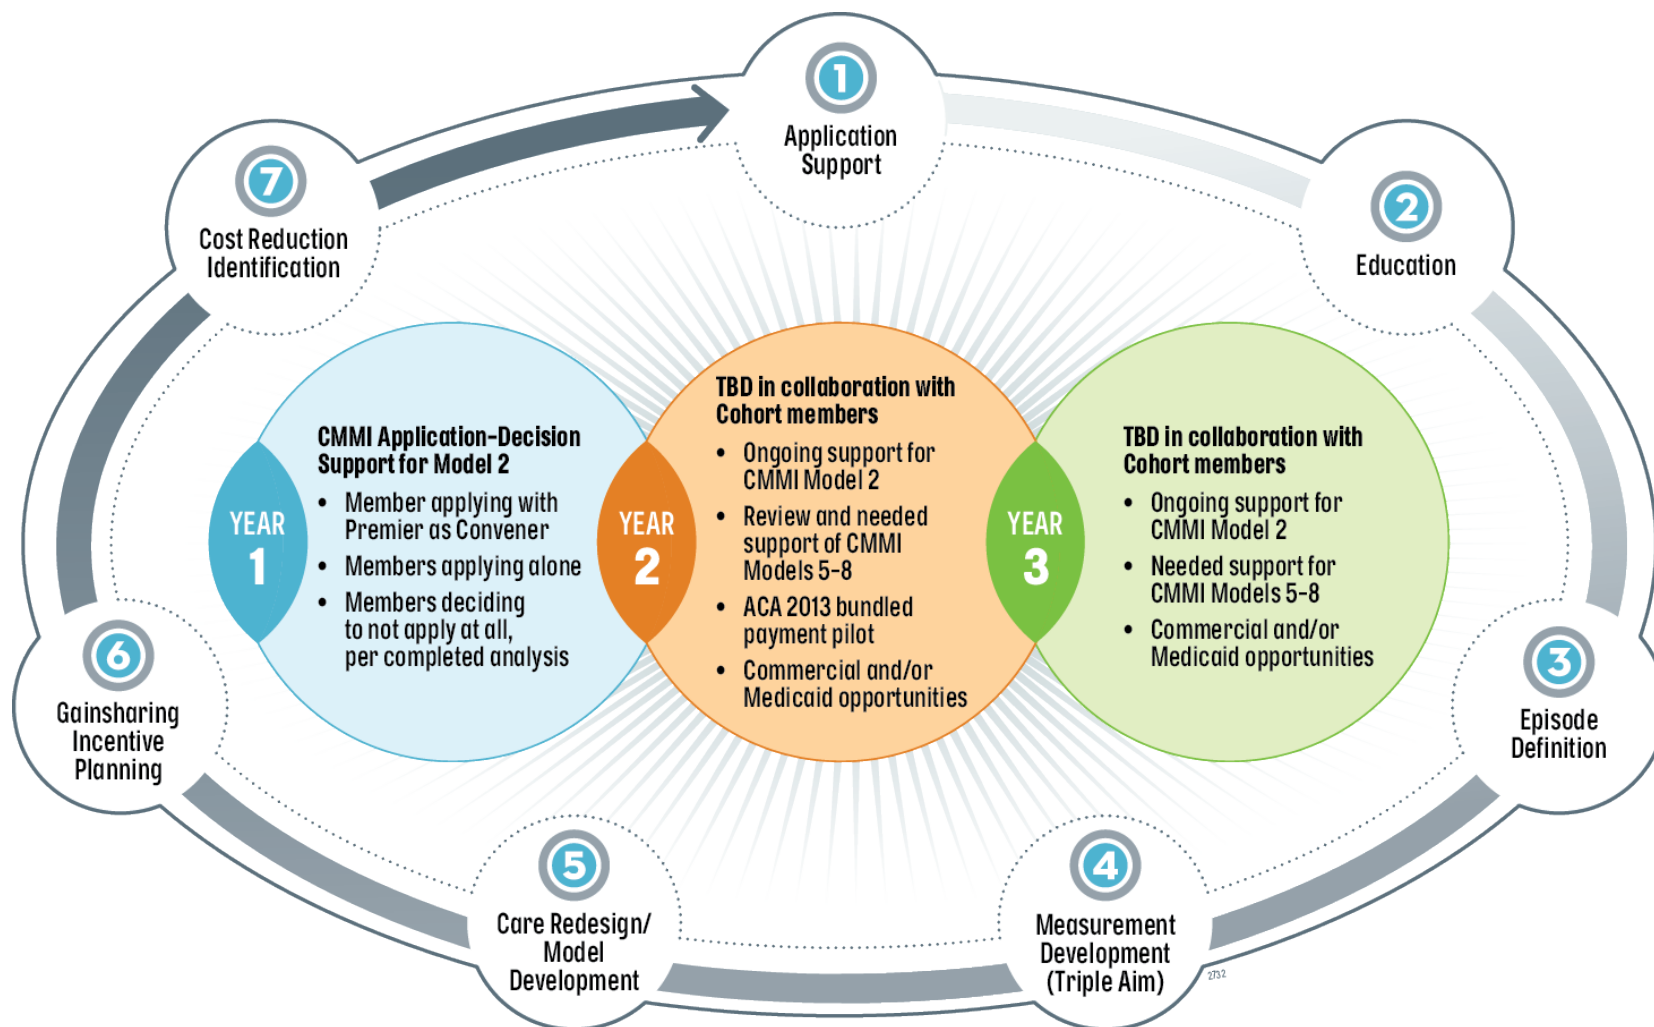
1
Application Support

2
Education

3
Episode Definition

4
Measurement Development (Triple Aim)

5
Care Redesign/ Model Development

6
Gainsharing Incentive Planning

7
Cost Reduction Identification

YEAR 1

CMMI Application-Decision Support for Model 2
• Member applying with Premier as Convener
• Members applying alone
• Members deciding to not apply at all, per completed analysis

YEAR 2

TBD in collaboration with Cohort members
• Ongoing support for CMMI Model 2
• Review and needed support of CMMI Models 5-8
• ACA 2013 bundled payment pilot
• Commercial and/or Medicaid opportunities

YEAR 3

TBD in collaboration with Cohort members
• Ongoing support for CMMI Model 2
• Needed support for CMMI Models 5-8
• Commercial and/or Medicaid opportunities

2732